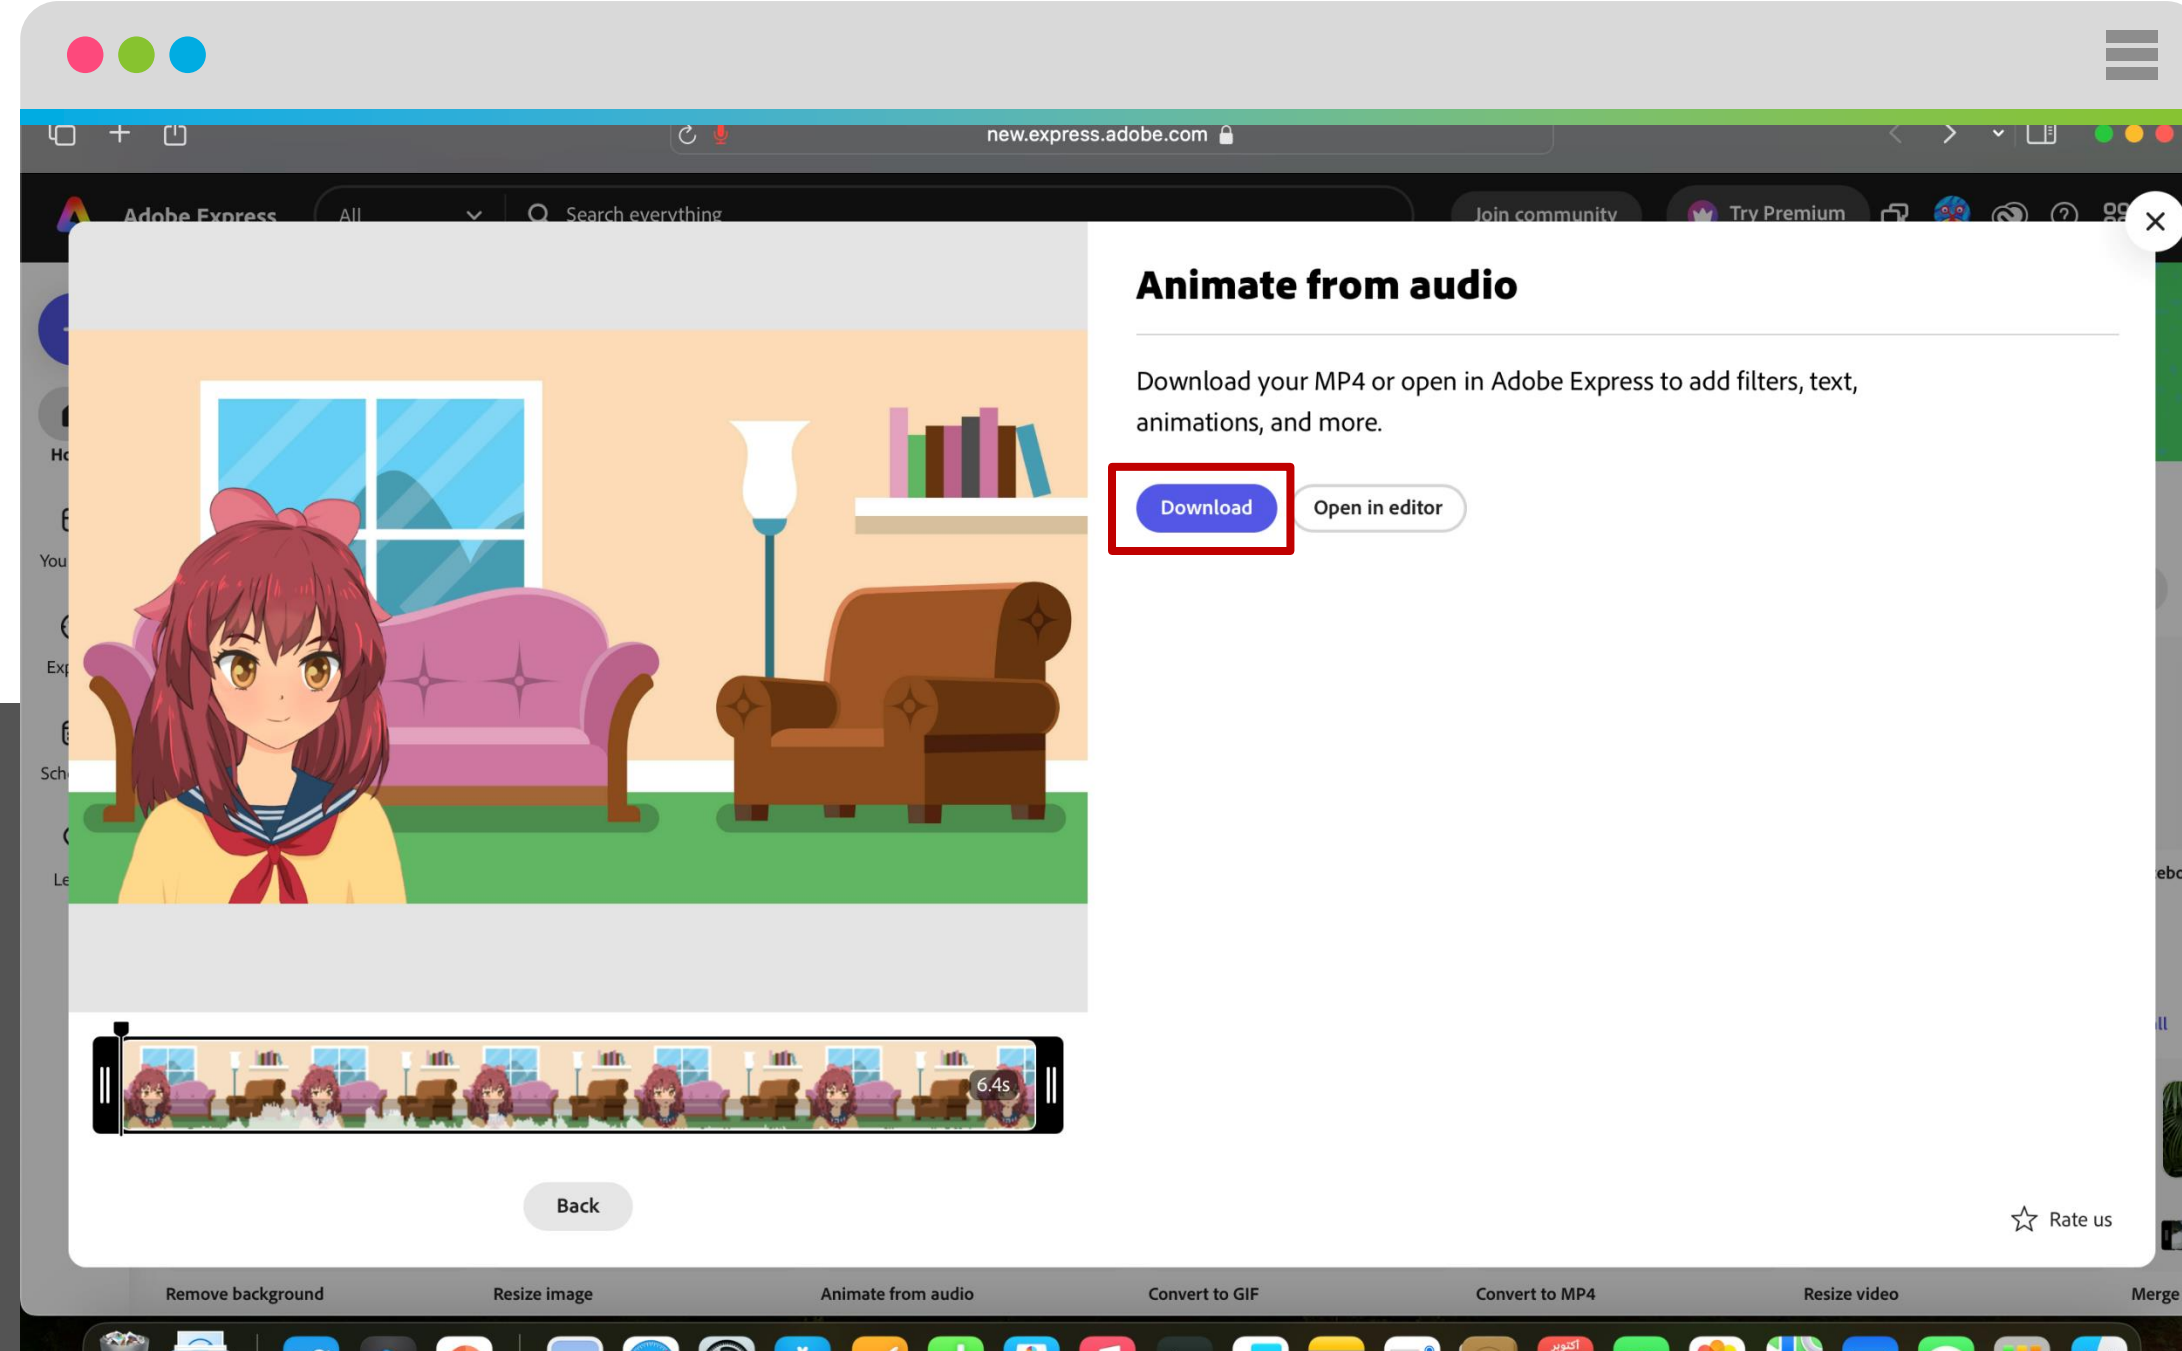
new.express.adobe.com

Adobe Express All Search everything Join community Try Premium

Animate from audio

Download your MP4 or open in Adobe Express to add filters, text, animations, and more.

Download Open in editor

6.4s

Back

Rate us

Remove background Resize image Animate from audio Convert to GIF Convert to MP4 Resize video Merge